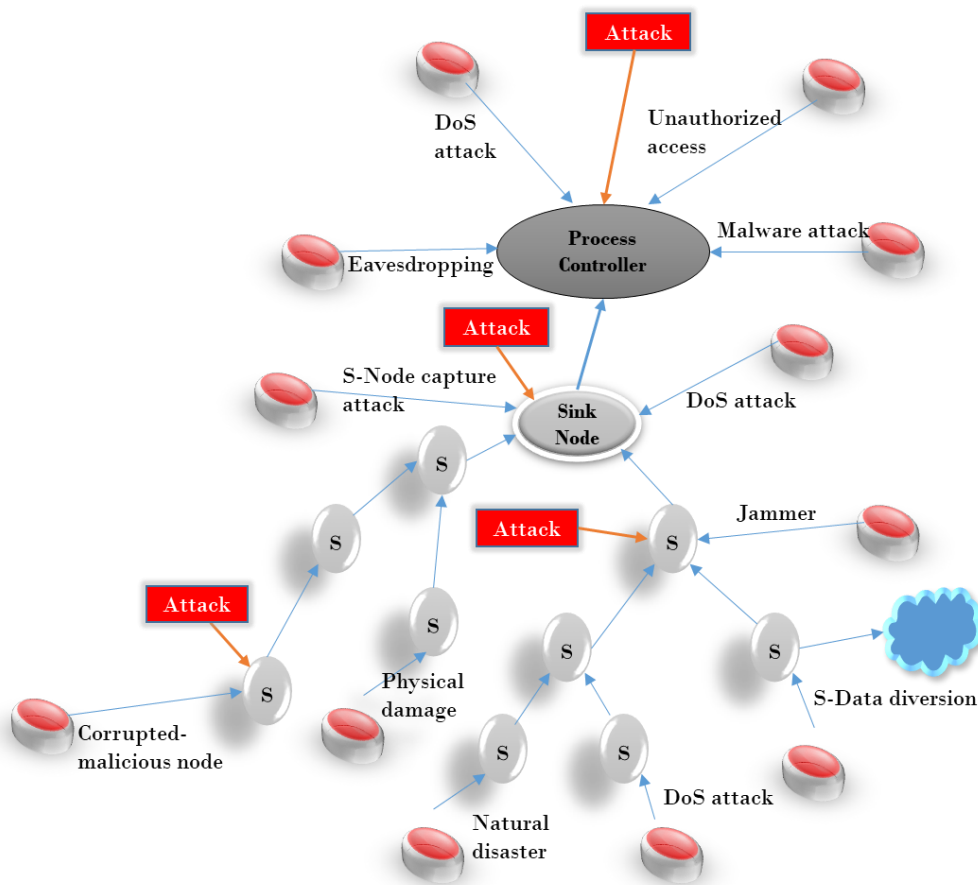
Attack

DoS attack

Unauthorized access

Process Controller

Eavesdropping

Malware attack

Attack

S-Node capture attack

Sink Node

DoS attack

S

S

Attack

S

Jammer

Attack

S

S

S

Physical damage

S

S-Data diversion

Corrupted-malicious node

S

S

DoS attack

Natural disaster